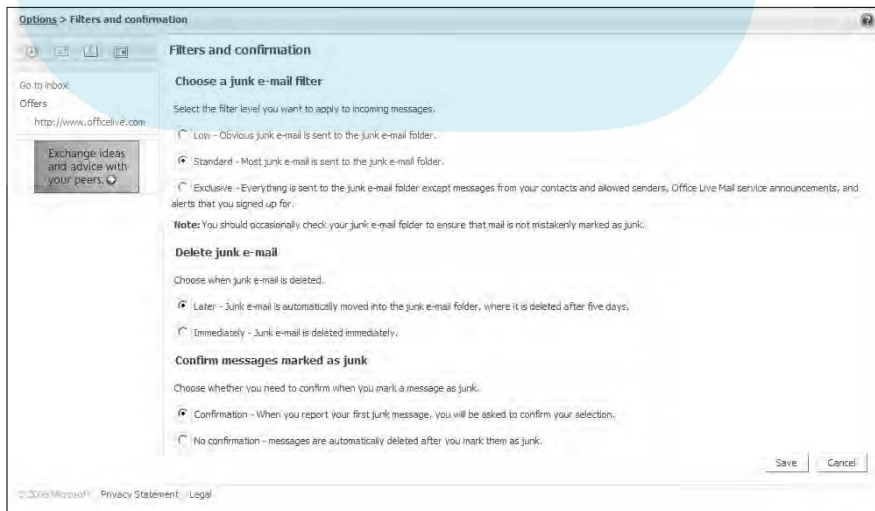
Options > Filters and confirmation

Go to inbox
Offers
http://www.officelive.com

Exchange ideas and advice with your peers.

Filters and confirmation

Choose a junk e-mail filter

Select the filter level you want to apply to incoming messages.

Low - Obvious junk e-mail is sent to the junk e-mail folder.

Standard - Most junk e-mail is sent to the junk e-mail folder.

Exclusive - Everything is sent to the junk e-mail folder except messages from your contacts and allowed senders, Office Live Mail service announcements, and alerts that you signed up for.

Note: You should occasionally check your junk e-mail folder to ensure that mail is not mistakenly marked as junk.

Delete junk e-mail

Choose when junk e-mail is deleted.

Later - Junk e-mail is automatically moved into the junk e-mail folder, where it is deleted after five days.

Immediately - Junk e-mail is deleted immediately.

Confirm messages marked as junk

Choose whether you need to confirm when you mark a message as junk.

Confirmation - When you report your first junk message, you will be asked to confirm your selection.

No confirmation - messages are automatically deleted after you mark them as junk.

Save Cancel

© 2006 Microsoft Privacy Statement Legal